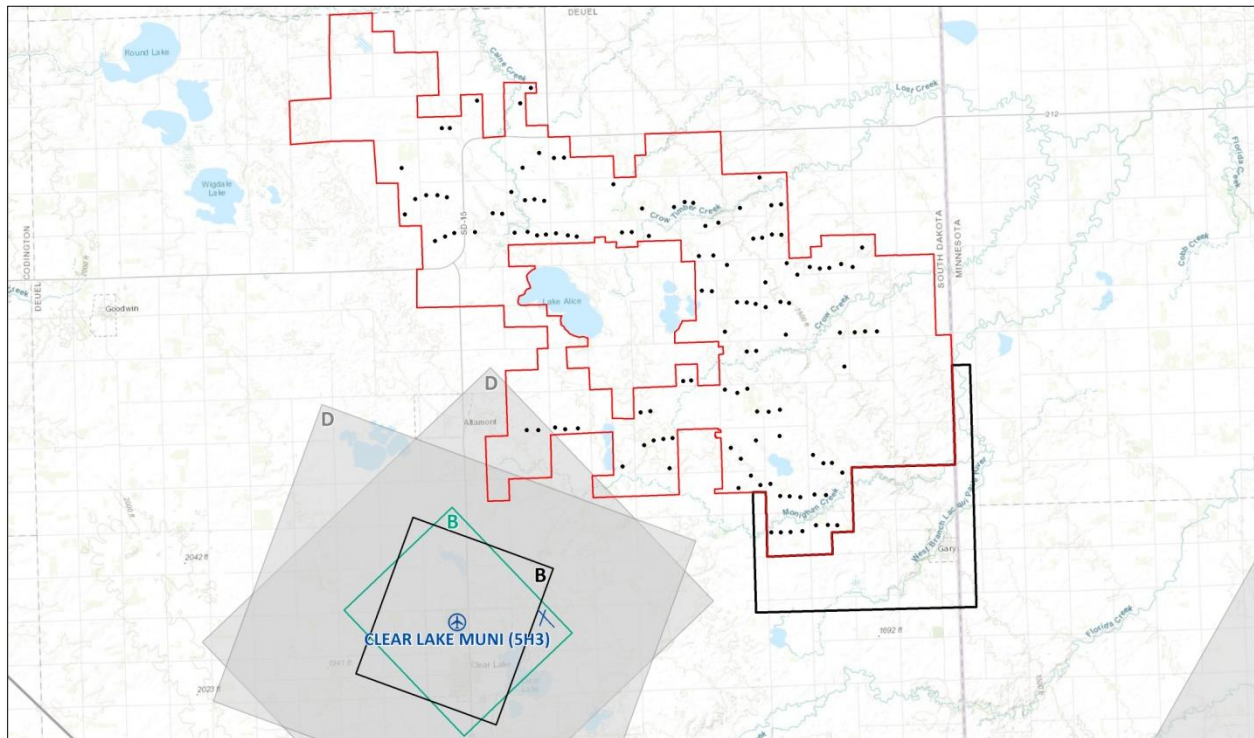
DEUEL

Round Lake

Wigdale Lake

CODINGTON

DEUEL

Goodwin

Cobb Creek

Lost Creek

212

Florida Creek

Crow Timber Creek

SD-15

Lake Alice

Crow Creek

SOUTH DAKOTA

MINNESOTA

Cobb Creek

D

D

Altamont

Monighan Creek

West Branch Lac qui Parle River

Gary

B

B

2042 ft

CLEAR LAKE MUNI (5H3)

Clear Lake

2023 ft

1692 ft

Florida Creek